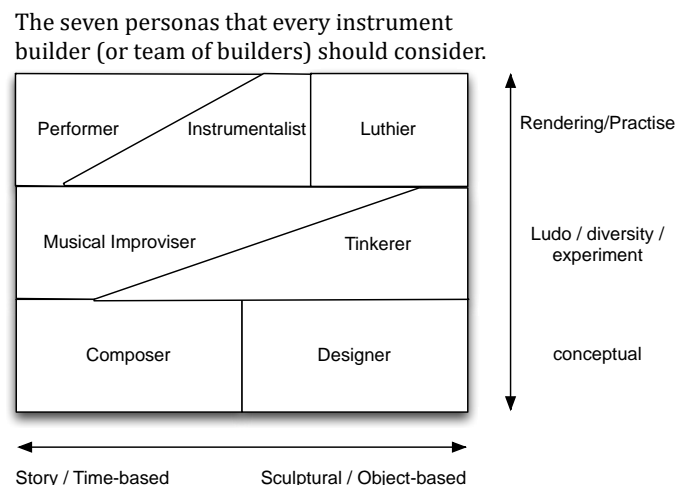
The seven personas that every instrument builder (or team of builders) should consider.

Performer

Instrumentalist

Luthier

Rendering/Practise

Musical Improviser

Tinkerer

Ludo / diversity / experiment

Composer

Designer

conceptual

Story / Time-based

Sculptural / Object-based